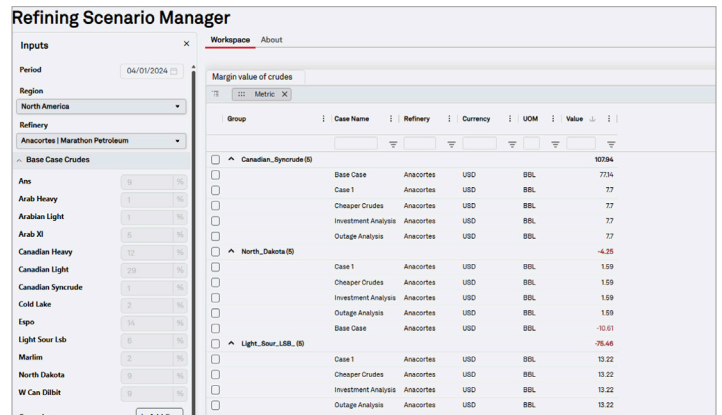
Refining Scenario Manager

Inputs ×

Period 04/01/2024

Region
North America

Refinery
Anacortes | Marathon Petroleum

Base Case Crudes

| | | |
|---|---|---|
| Ans | 8 | % |
| Arab Heavy | 1 | % |
| Arabian Light | 1 | % |
| Arab Xl | 5 | % |
| Canadian Heavy | 12 | % |
| Canadian Light | 29 | % |
| Canadian Syncrude | 1 | % |
| Cold Lake | 2 | % |
| Espo | 14 | % |
| Light Sour Lsb | 5 | % |
| Marlim | 2 | % |
| North Dakota | 8 | % |
| W Can Dilbit | 9 | % |

Workspace About

Margin value of crudes

Metric ×

| Group | Case Name | Refinery | Currency | UOM | Value |
|---|---|---|---|---|---|
| Canadian_Syncrude (5) | | | | | 107.84 |
| | Base Case | Anacortes | USD | BBL | 77.14 |
| | Case 1 | Anacortes | USD | BBL | 7.7 |
| | Cheaper Crudes | Anacortes | USD | BBL | 7.7 |
| | Investment Analysis | Anacortes | USD | BBL | 7.7 |
| | Outage Analysis | Anacortes | USD | BBL | 7.7 |
| North_Dakota (5) | | | | | -4.25 |
| | Case 1 | Anacortes | USD | BBL | 1.59 |
| | Cheaper Crudes | Anacortes | USD | BBL | 1.59 |
| | Investment Analysis | Anacortes | USD | BBL | 1.59 |
| | Outage Analysis | Anacortes | USD | BBL | 1.59 |
| | Base Case | Anacortes | USD | BBL | -10.61 |
| Light_Sour_LSB_ (5) | | | | | -76.46 |
| | Case 1 | Anacortes | USD | BBL | 13.22 |
| | Cheaper Crudes | Anacortes | USD | BBL | 13.22 |
| | Investment Analysis | Anacortes | USD | BBL | 13.22 |
| | Outage Analysis | Anacortes | USD | BBL | 13.22 |